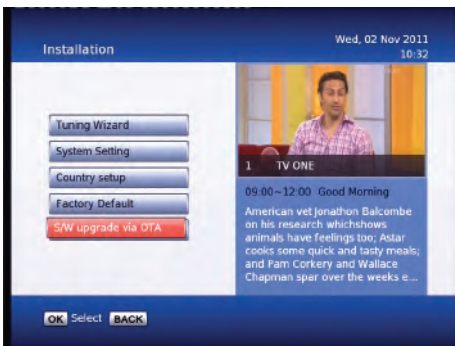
Installation

Wed, 02 Nov 2011
10:32

Tuning Wizard
System Setting
Country setup
Factory Default
S/W upgrade via OTA

1 TV ONE

09:00~12:00 Good Morning

American vet Jonathon Balcombe on his research whichshows animals have feelings too; Astar cooks some quick and tasty meals; and Pam Corkery and Wallace Chapman spar over the weeks e...

OK Select BACK